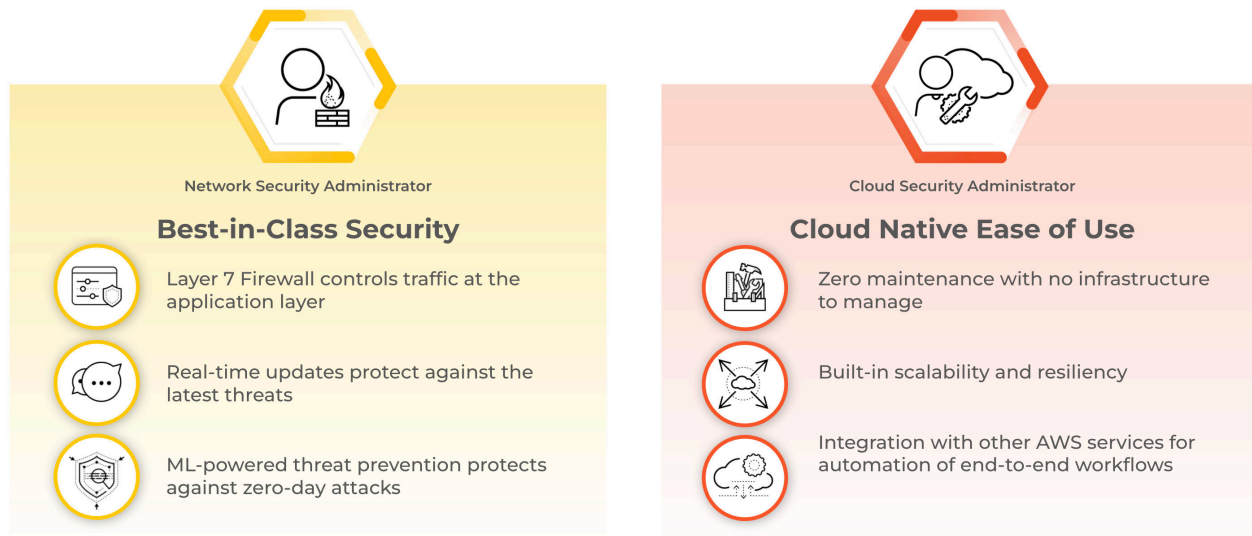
Network Security Administrator

Best-in-Class Security

Layer 7 Firewall controls traffic at the application layer

Real-time updates protect against the latest threats

ML-powered threat prevention protects against zero-day attacks

Cloud Security Administrator

Cloud Native Ease of Use

Zero maintenance with no infrastructure to manage

Built-in scalability and resiliency

Integration with other AWS services for automation of end-to-end workflows